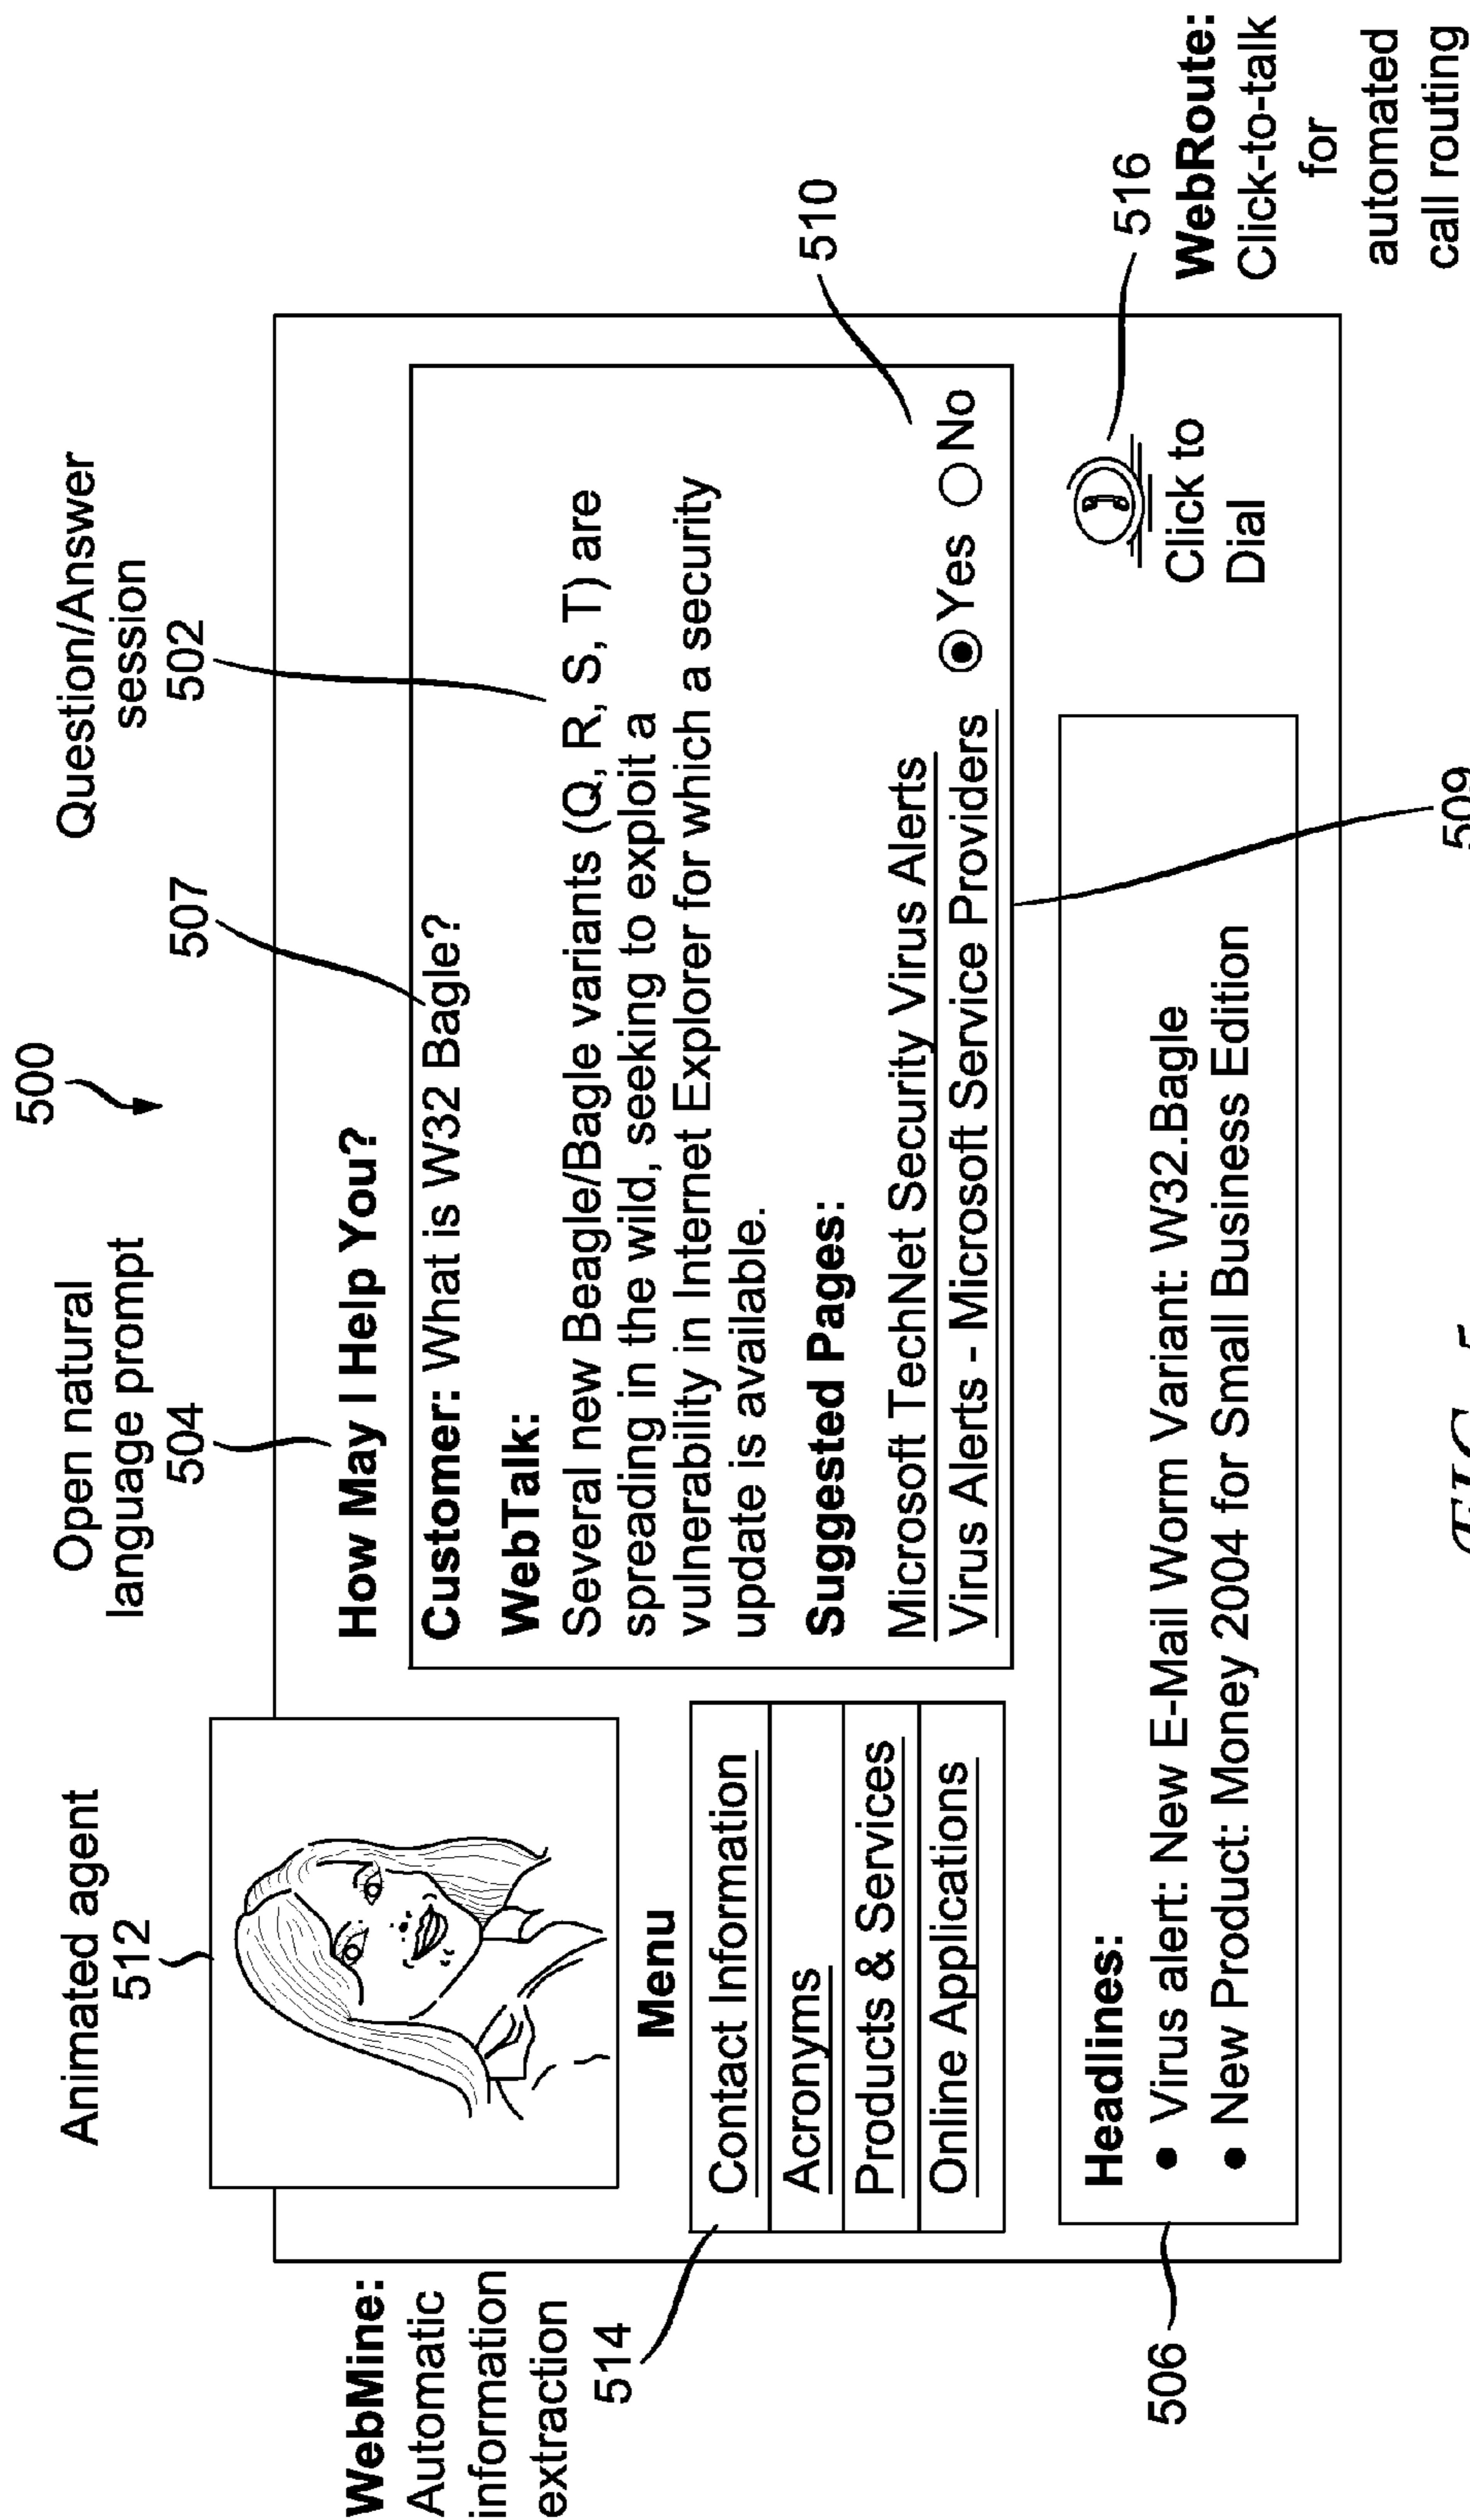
500

Animated agent
512

Open natural language prompt
504

507

Question/Answer session
502

510

516

How May I Help You?

Customer: What is W32 Bagle?

WebTalk:
Several new Beagle/Bagle variants (Q, R, S, T) are spreading in the wild, seeking to exploit a vulnerability in Internet Explorer for which a security update is available.

Suggested Pages:
Microsoft TechNet Security Virus Alerts
Virus Alerts - Microsoft Service Providers

Yes No

Click to Dial

WebRoute: Click-to-talk for automated call routing

Menu
Contact Information
Acronyms
Products & Services
Online Applications

Headlines:
• Virus alert: New E-Mail Worm Variant: W32.Bagle
• New Product: Money 2004 for Small Business Edition

WebMine: Automatic information extraction
514

506

509

FIG. 5